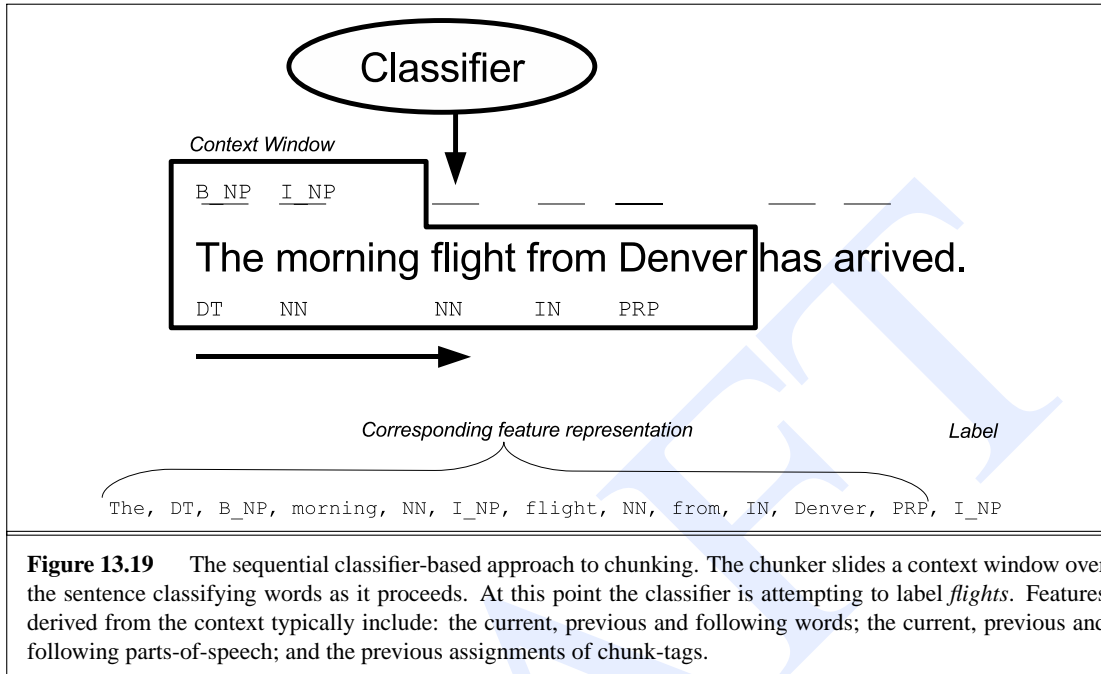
Classifier

Context Window

B_NP I_NP

The morning flight from Denver has arrived.

DT NN NN IN PRP

Corresponding feature representation

Label

The, DT, B_NP, morning, NN, I_NP, flight, NN, from, IN, Denver, PRP, I_NP

**Figure 13.19** The sequential classifier-based approach to chunking. The chunker slides a context window over the sentence classifying words as it proceeds. At this point the classifier is attempting to label *flights*. Features derived from the context typically include: the current, previous and following words; the current, previous and following parts-of-speech; and the previous assignments of chunk-tags.

DRAFT